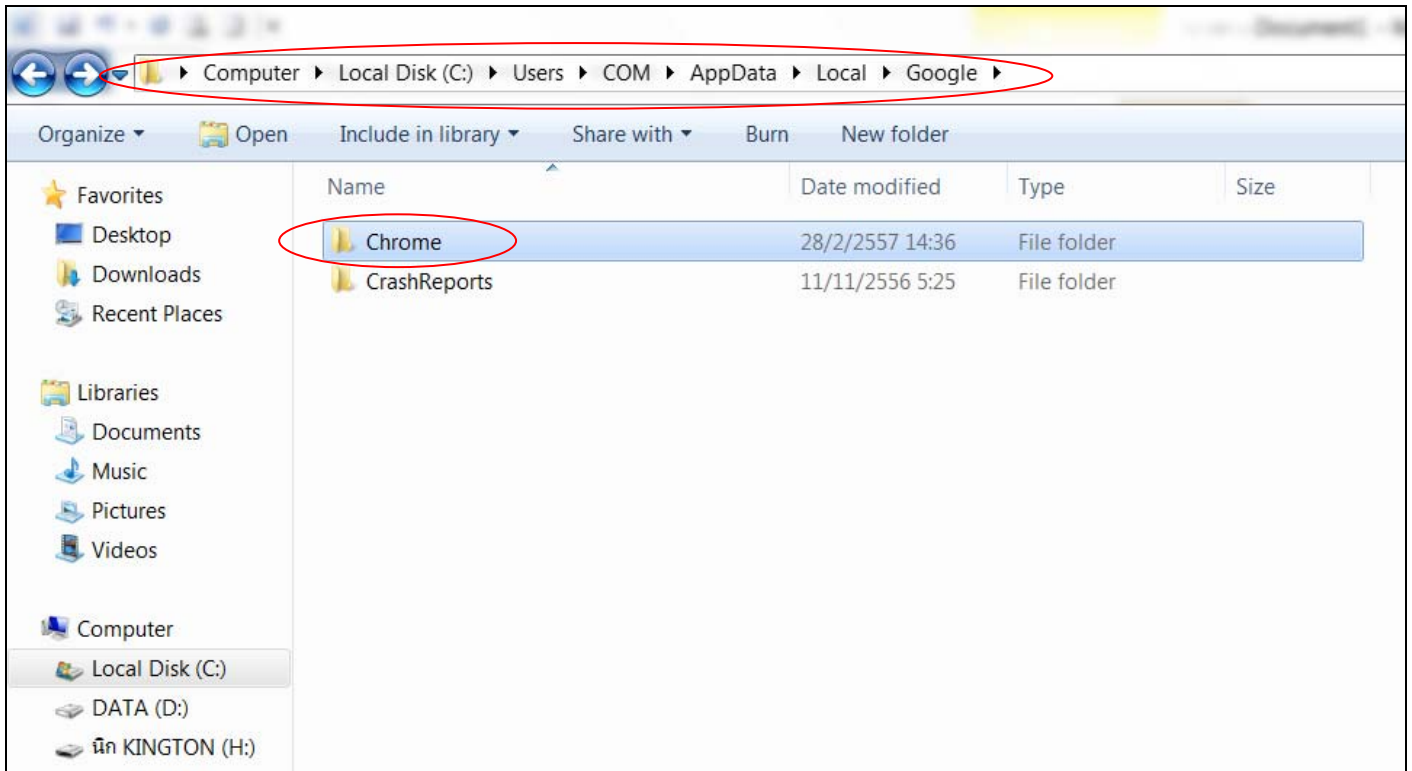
Computer ▸ Local Disk (C:) ▸ Users ▸ COM ▸ AppData ▸ Local ▸ Google ▸

Organize ▾ Open Include in library ▾ Share with ▾ Burn New folder

Favorites
Desktop
Downloads
Recent Places

Libraries
Documents
Music
Pictures
Videos

Computer
Local Disk (C:)
DATA (D:)
นิก KINGTON (H:)

| Name | Date modified | Type | Size |
|---|---|---|---|
| Chrome | 28/2/2557 14:36 | File folder | |
| CrashReports | 11/11/2556 5:25 | File folder | |